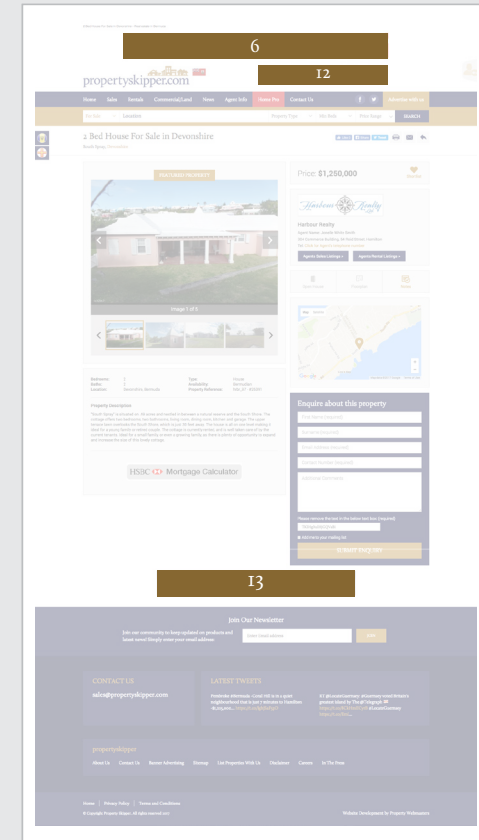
6

propertyskipper.com

12

Home Sales Rentals Commercial/Land News Agent Info Home Pro Contact Us

Advertise with us

Location

SEARCH

2 Bed House For Sale in Devonshire

FEATURED PROPERTY

Image 1 of 3

Price: $1,250,000

Harbour Realty

Enquire about this property

Submit Enquiry

HSBC Mortgage Calculator

13

Join Our Newsletter

Join

CONTACT US

sales@propertyskipper.com

LATEST TWEETS

propertyskipper

About Us Contact Us Banner Advertising Sitemap List Properties With Us Disclaimer Careers In The Press

Home Privacy Policy Terms and Conditions

© Copyright Property Skipper. All rights reserved.

Website Development by Property Webmasters